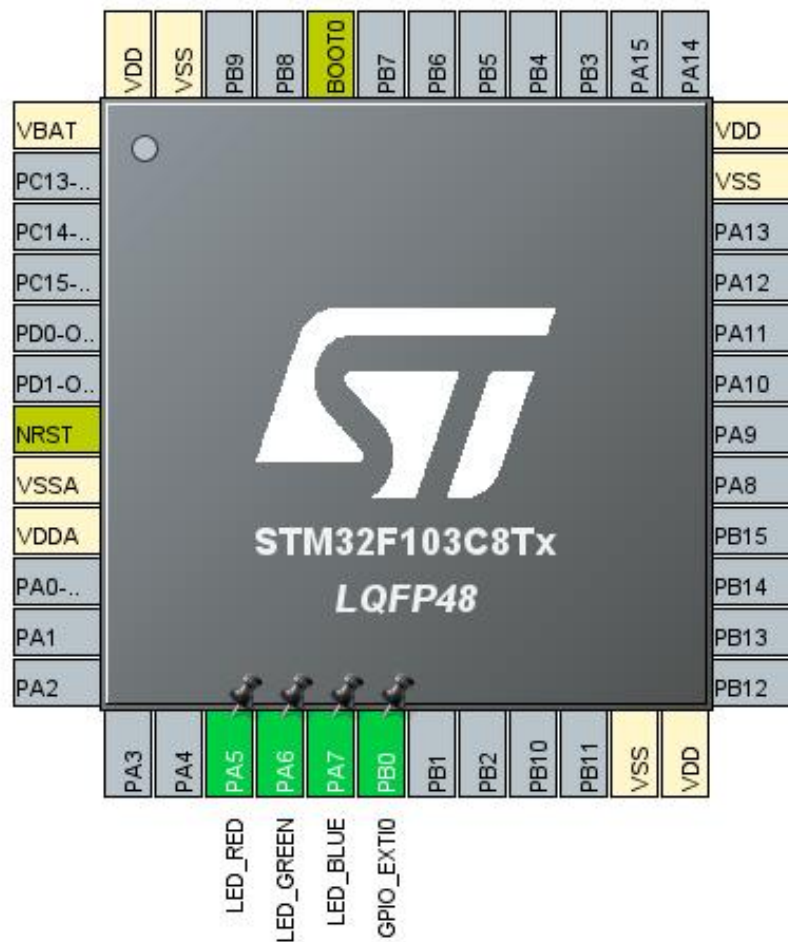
VDD
VSS
PB9
PB8
BOOT0
PB7
PB6
PB5
PB4
PB3
PA15
PA14

VBAT
PC13-..
PC14-..
PC15-..
PD0-O..
PD1-O..
NRST
VSSA
VDDA
PA0-..
PA1
PA2

VDD
VSS
PA13
PA12
PA11
PA10
PA9
PA8
PB15
PB14
PB13
PB12

STM32F103C8Tx
LQFP48

PA3
PA4
PA5
PA6
PA7
PB0
PB1
PB2
PB10
PB11
VSS
VDD

LED_RED
LED_GREEN
LED_BLUE
GPIO_EXTI0